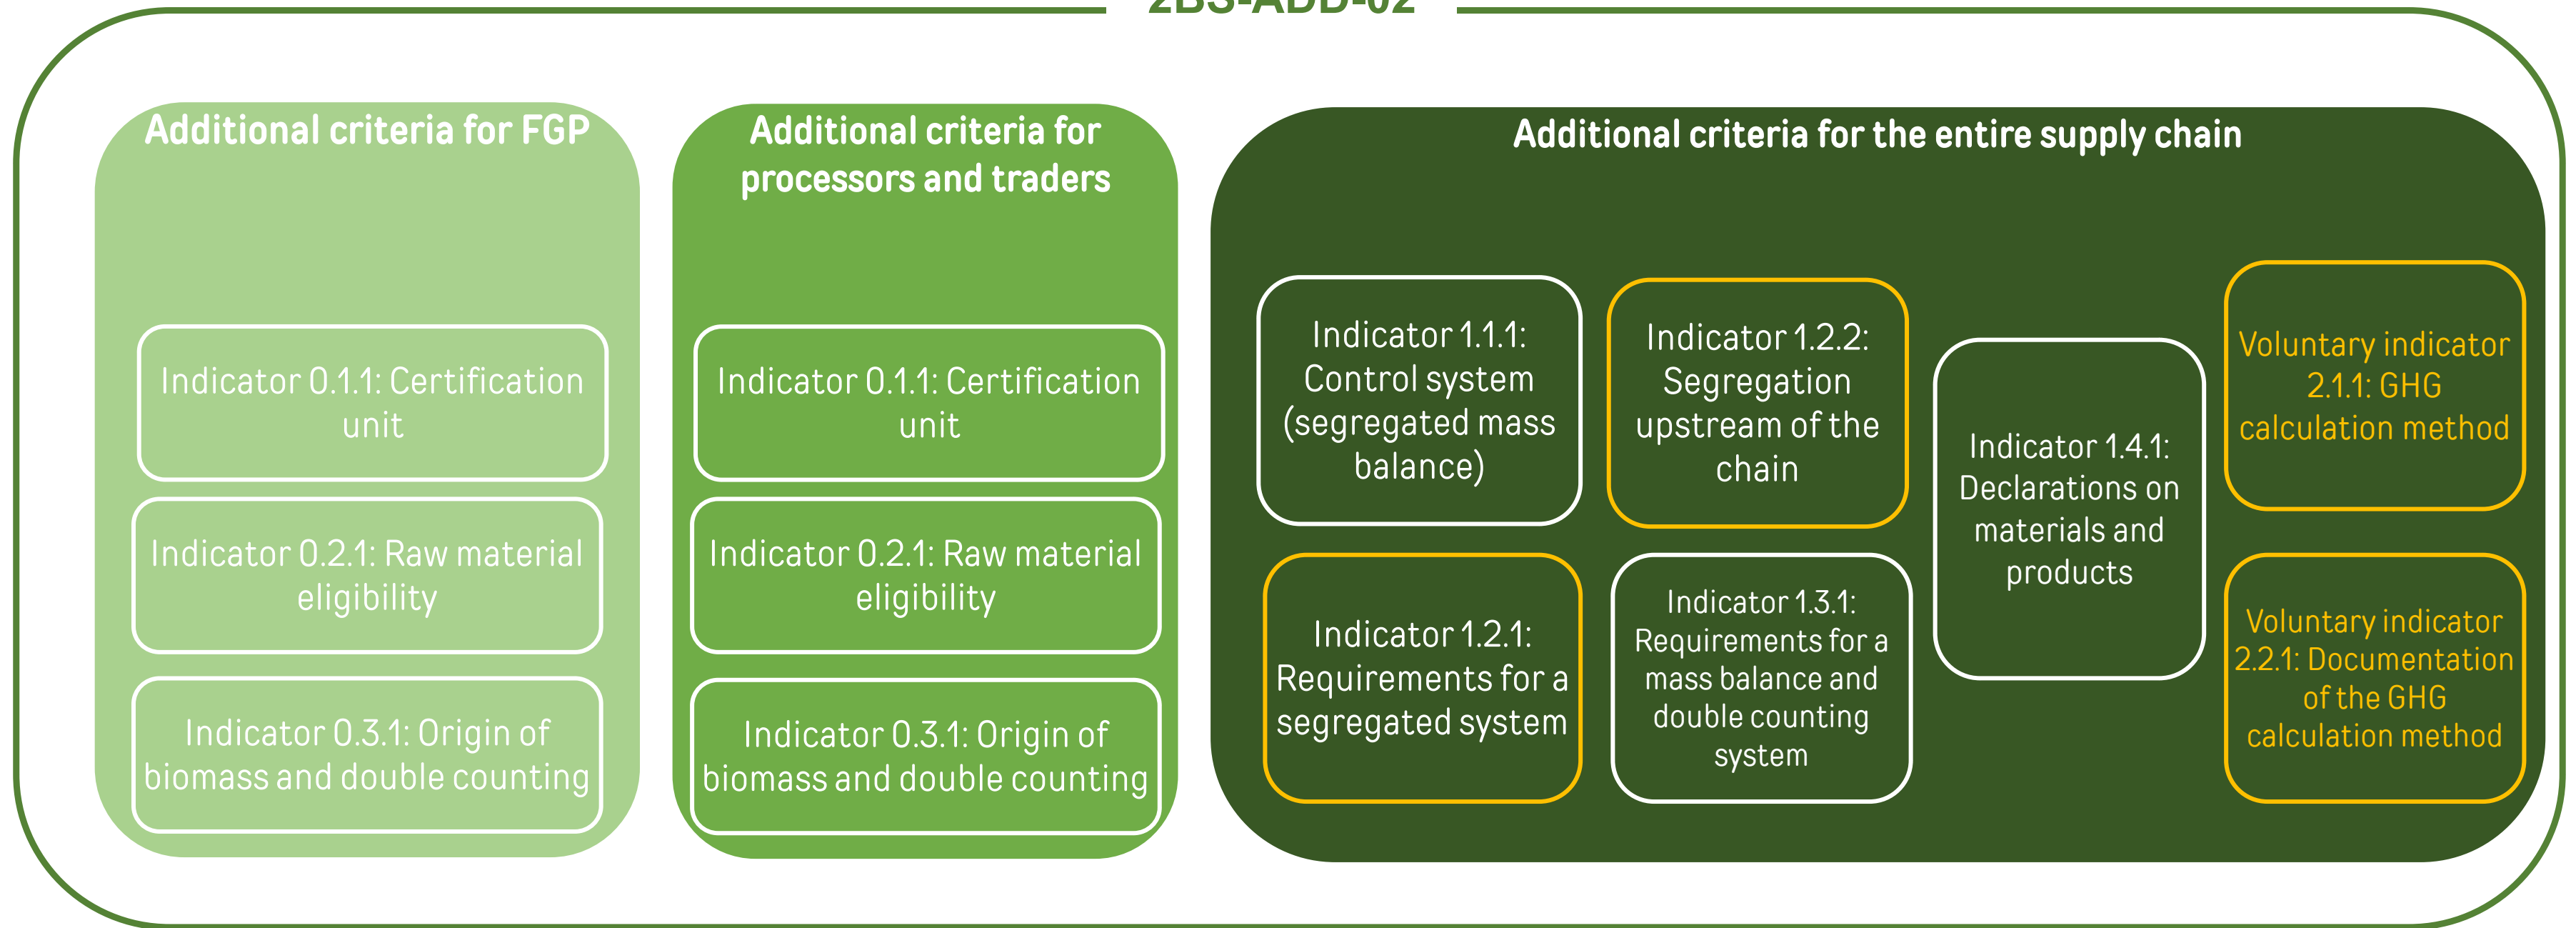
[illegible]

Additional criteria for FGP

Indicator 0.1.1: Certification unit

Indicator 0.2.1: Raw material eligibility

Indicator 0.3.1: Origin of biomass and double counting

Additional criteria for processors and traders

Indicator 0.1.1: Certification unit

Indicator 0.2.1: Raw material eligibility

Indicator 0.3.1: Origin of biomass and double counting

Additional criteria for the entire supply chain

Indicator 1.1.1: Control system (segregated mass balance)

Indicator 1.2.2: Segregation upstream of the chain

Indicator 1.4.1: Declarations on materials and products

Voluntary indicator 2.1.1: GHG calculation method

Indicator 1.2.1: Requirements for a segregated system

Indicator 1.3.1: Requirements for a mass balance and double counting system

Voluntary indicator 2.2.1: Documentation of the GHG calculation method